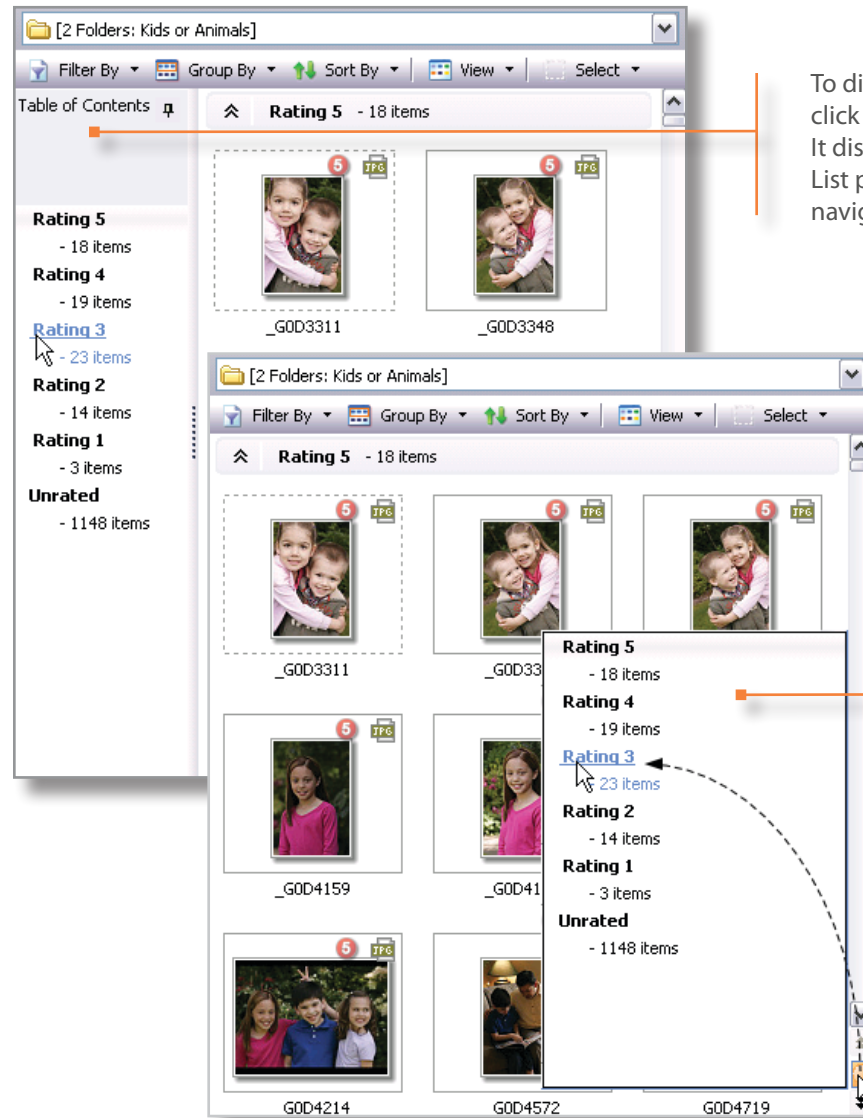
[2 Folders: Kids or Animals]

Filter By Group By Sort By View Select

Table of Contents

Rating 5 - 18 items

_G0D3311

_G0D3348

Rating 5
- 18 items
Rating 4
- 19 items
Rating 3
- 23 items
Rating 2
- 14 items
Rating 1
- 3 items
Unrated
- 1148 items

To di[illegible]
click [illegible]
It dis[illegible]
List p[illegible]
navig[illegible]

[2 Folders: Kids or Animals]

Filter By Group By Sort By View Select

Rating 5 - 18 items

_G0D3311

_G0D33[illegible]

Rating 5
- 18 items
Rating 4
- 19 items
Rating 3
- 23 items
Rating 2
- 14 items
Rating 1
- 3 items
Unrated
- 1148 items

_G0D4159

_G0D41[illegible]

G0D4214

G0D4572

G0D4719